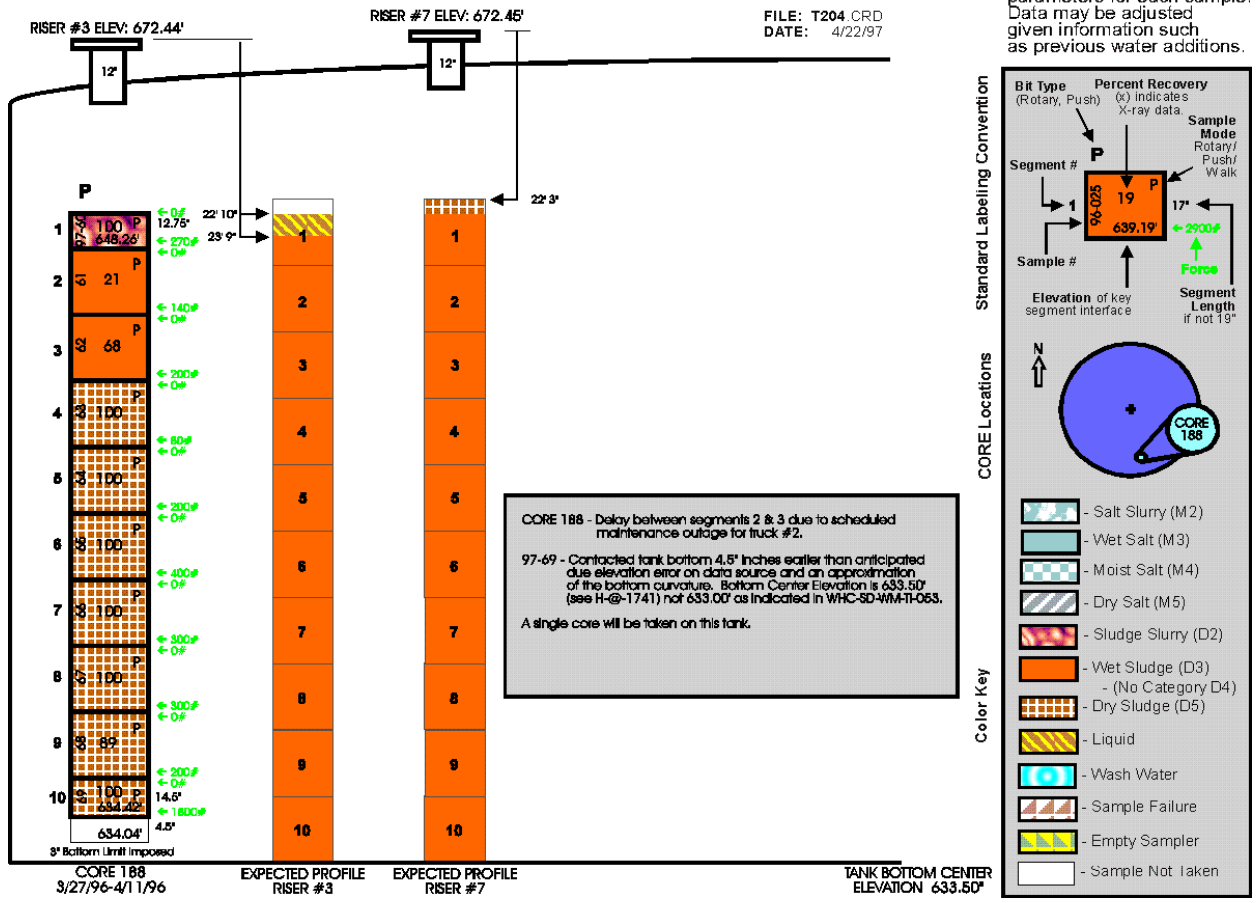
parameters for each sample. Data may be adjusted given information such as previous water additions.

RISER #3 ELEV: 672.44'

RISER #7 ELEV: 672.45'

FILE: T204.CRD
DATE: 4/22/97

12"

12"

P

1 100 P 648.26' 12.75"
2 21 P
3 68 P
4 100 P
5 100 P
6 100 P
7 100 P
8 100 P
9 89 P
10 100 P 634.42' 14.5"
634.04' 4.5"

← 0#
← 270#
← 0#
← 140#
← 0#
← 200#
← 0#
← 80#
← 0#
← 200#
← 0#
← 400#
← 0#
← 300#
← 0#
← 300#
← 0#
← 200#
← 0#
← 1800#

3" Bottom Limit Imposed

22' 10"
23' 9"

22' 3"

1 2 3 4 5 6 7 8 9 10

1 2 3 4 5 6 7 8 9 10

CORE 188 - Delay between segments 2 & 3 due to scheduled maintenance outage for truck #2.

97-69 - Contacted tank bottom 4.5" inches earlier than anticipated due elevation error on data source and an approximation of the bottom curvature. Bottom Center Elevation is 633.50' (see H-@-1741) not 633.00' as indicated in WHC-SD-WM-TI-053.

A single core will be taken on this tank.

CORE 188
3/27/96-4/11/96

EXPECTED PROFILE
RISER #3

EXPECTED PROFILE
RISER #7

TANK BOTTOM CENTER
ELEVATION 633.50"

Standard Labeling Convention

Bit Type (Rotary, Push)
Percent Recovery (x) indicates X-ray data.
Sample Mode Rotary/ Push/ Walk
P
Segment #
1
96-025
19
P
639.19'
17"
← 2900#
Force
Sample #
Elevation of key segment interface
Segment Length if not 19"

CORE Locations

N

CORE 188

Color Key

- Salt Slurry (M2)
- Wet Salt (M3)
- Moist Salt (M4)
- Dry Salt (M5)
- Sludge Slurry (D2)
- Wet Sludge (D3)
- (No Category D4)
- Dry Sludge (D5)
- Liquid
- Wash Water
- Sample Failure
- Empty Sampler
- Sample Not Taken